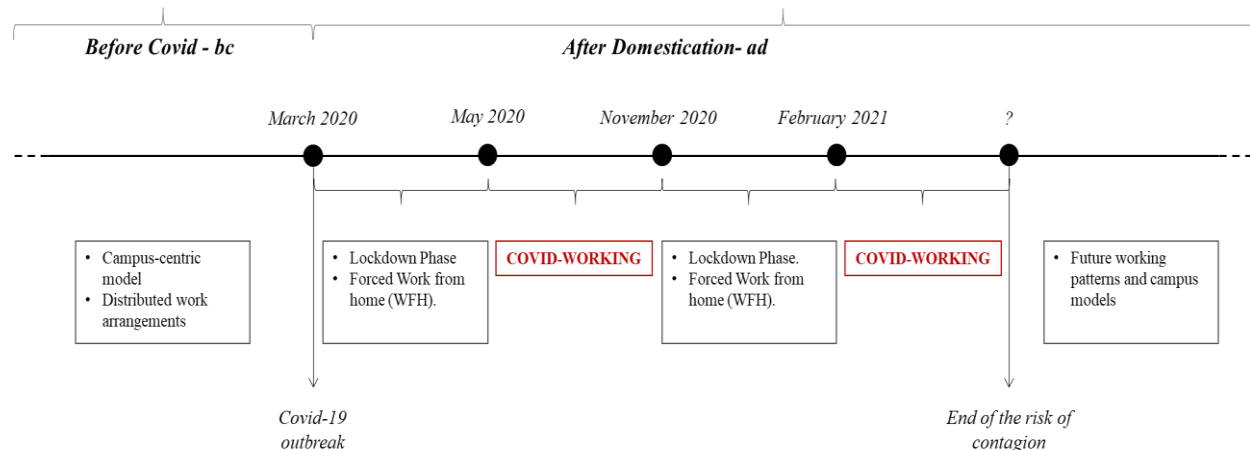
Before Covid - bc

After Domestication- ad

March 2020

May 2020

November 2020

February 2021

?

- Campus-centric model
- Distributed work arrangements

- Lockdown Phase
- Forced Work from home (WFH).

COVID-WORKING

- Lockdown Phase.
- Forced Work from home (WFH).

COVID-WORKING

- Future working patterns and campus models

Covid-19 outbreak

End of the risk of contagion